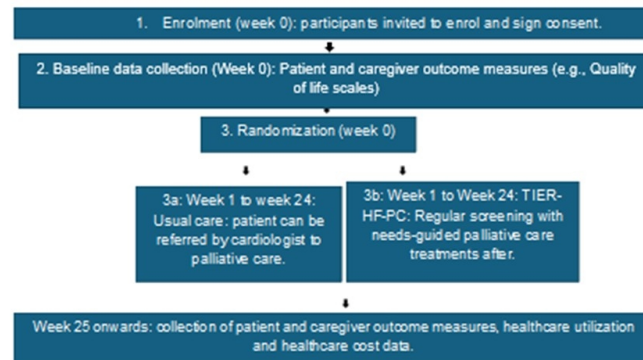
1. Enrolment (week 0): participants invited to enrol and sign consent.

2. Baseline data collection (Week 0): Patient and caregiver outcome measures (e.g., Quality of life scales)

3. Randomization (week 0)

3a: Week 1 to week 24: Usual care: patient can be referred by cardiologist to palliative care.

3b: Week 1 to Week 24: TIER-HF-PC: Regular screening with needs-guided palliative care treatments after.

Week 25 onwards: collection of patient and caregiver outcome measures, healthcare utilization and healthcare cost data.